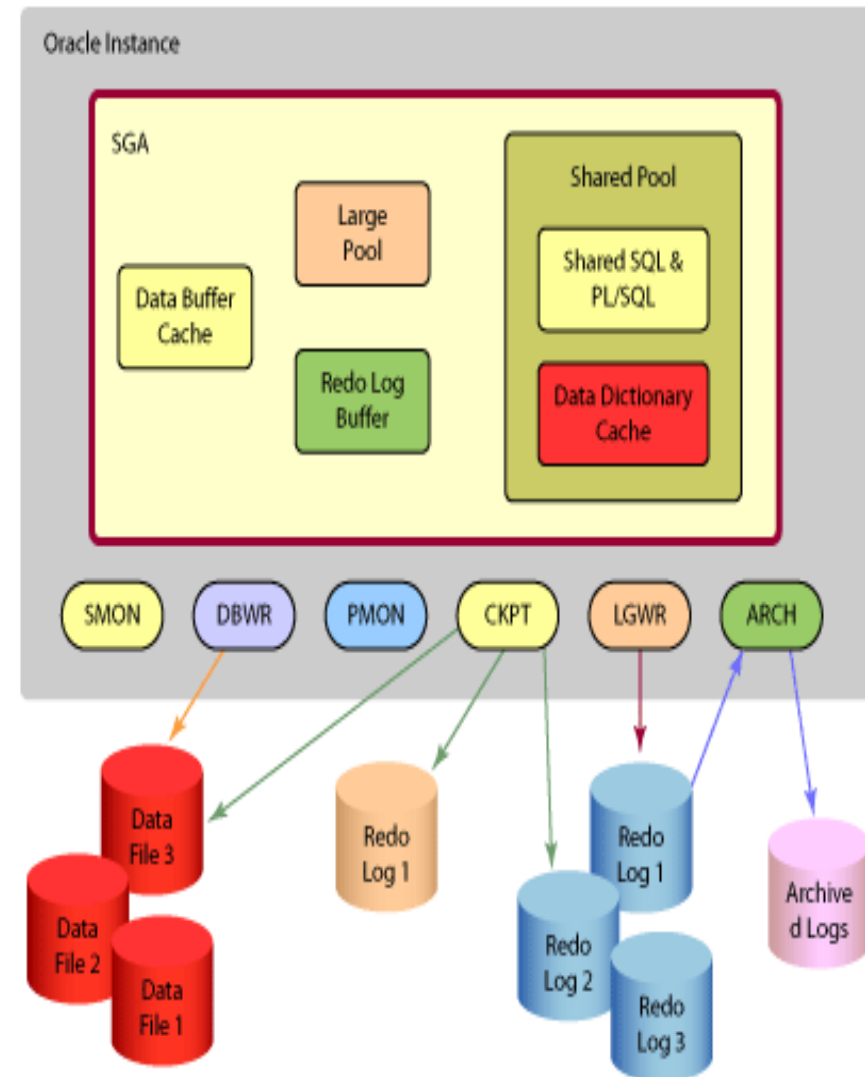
Oracle Instance

SGA

Large Pool

Data Buffer Cache

Redo Log Buffer

Shared Pool

Shared SQL & PL/SQL

Data Dictionary Cache

SMON

DBWR

PMON

CKPT

LGWR

ARCH

Data File 3

Data File 2

Data File 1

Redo Log 1

Redo Log 1

Redo Log 2

Redo Log 3

Archive d Logs